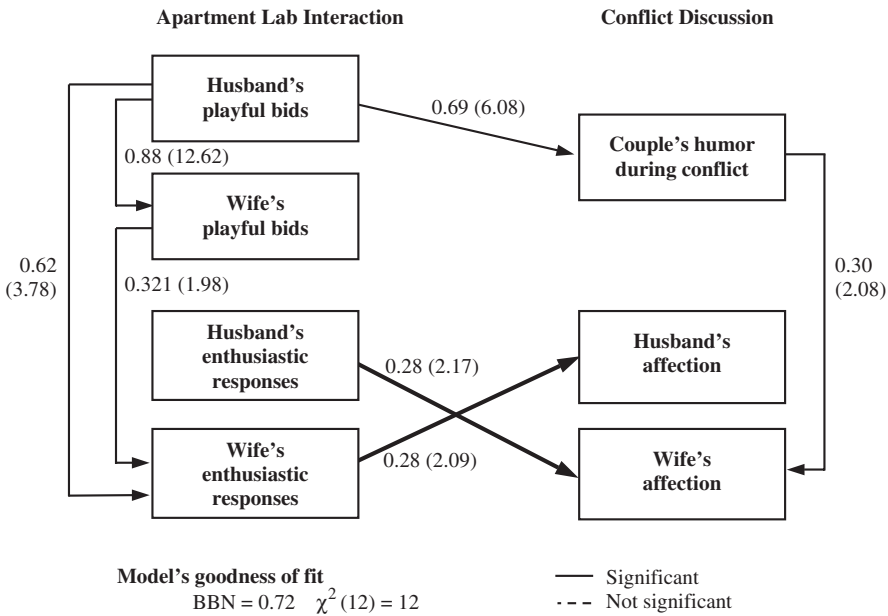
Apartment Lab Interaction

Conflict Discussion

Husband's playful bids

0.69 (6.08)

Couple's humor during conflict

0.88 (12.62)

Wife's playful bids

0.62 (3.78)

0.321 (1.98)

0.30 (2.08)

Husband's enthusiastic responses

0.28 (2.17)

Husband's affection

Wife's enthusiastic responses

0.28 (2.09)

Wife's affection

Model's goodness of fit
BBN = 0.72 $\chi^2(12) = 12$

Significant
Not significant